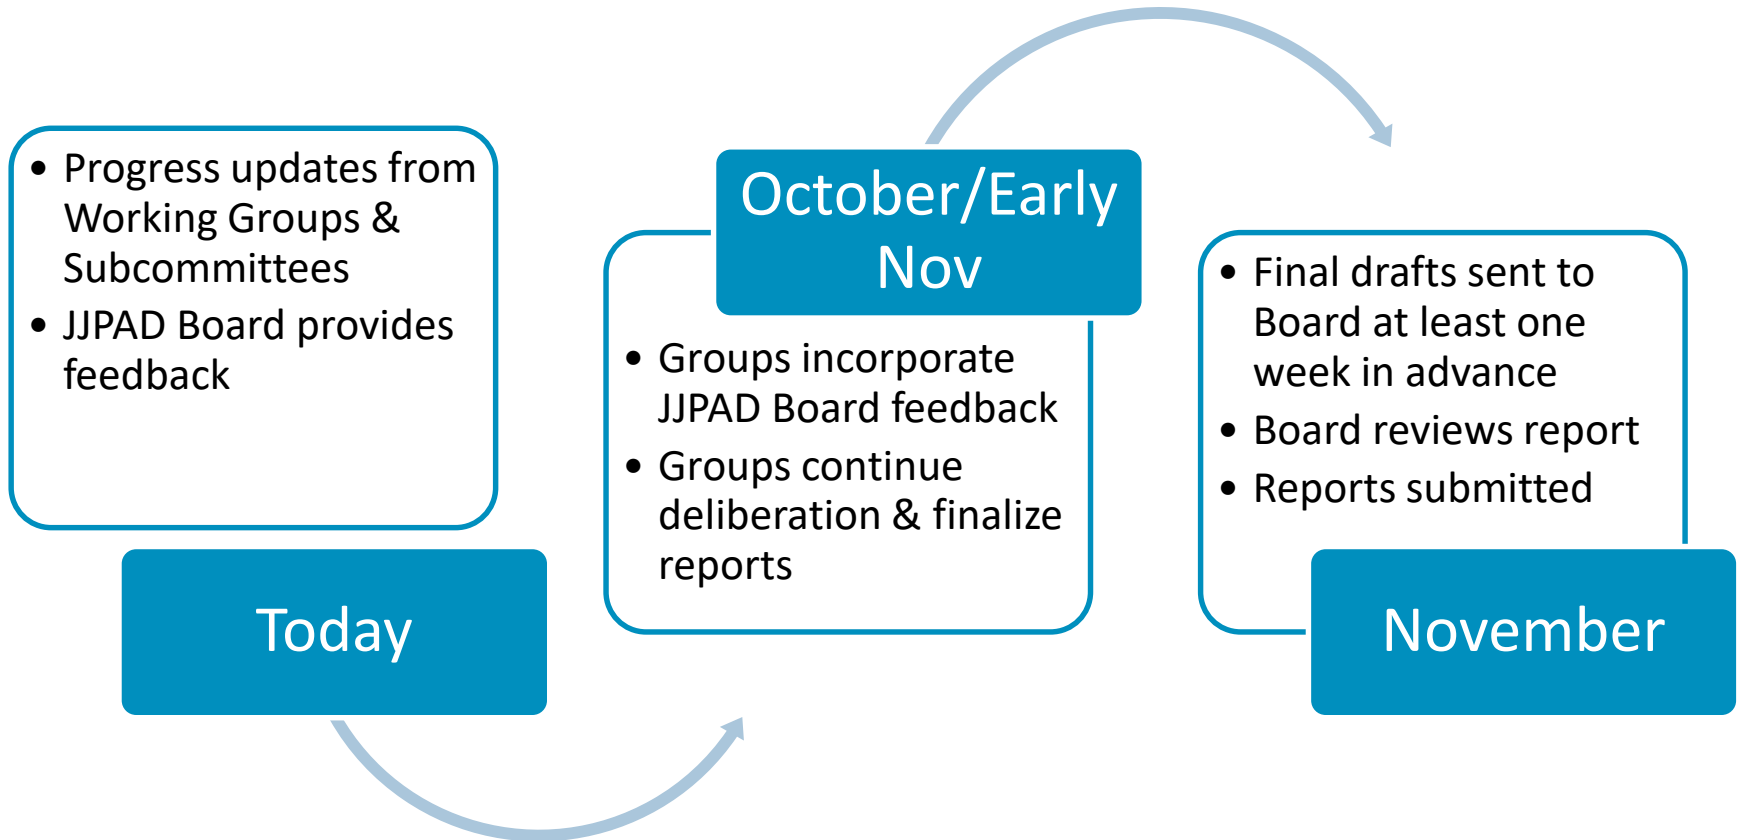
• Progress updates from Working Groups & Subcommittees
• JJPAD Board provides feedback

Today

October/Early Nov

• Groups incorporate JJPAD Board feedback
• Groups continue deliberation & finalize reports

• Final drafts sent to Board at least one week in advance
• Board reviews report
• Reports submitted

November